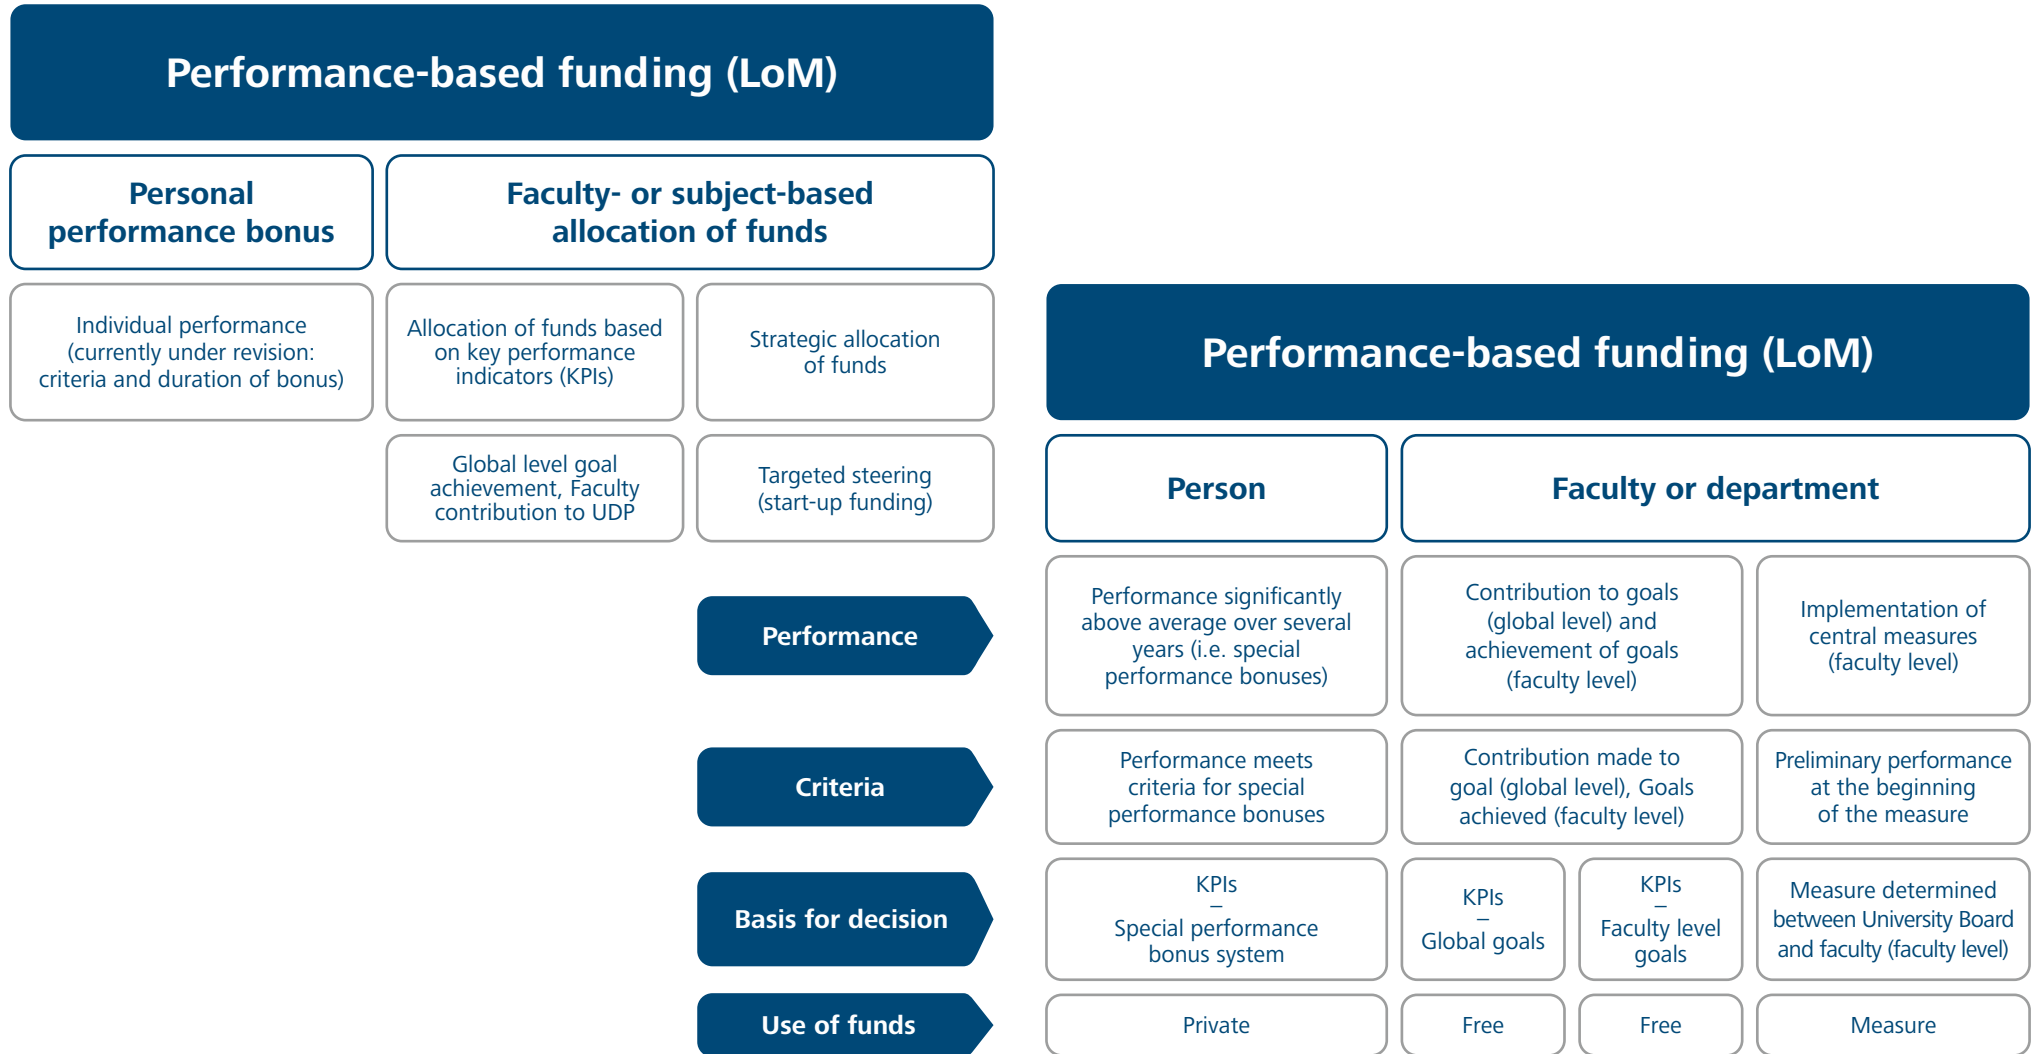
Performance-based funding (LoM)

Personal performance bonus

Faculty- or subject-based allocation of funds

Individual performance (currently under revision: criteria and duration of bonus)

Allocation of funds based on key performance indicators (KPIs)

Strategic allocation of funds

Global level goal achievement, Faculty contribution to UDP

Targeted steering (start-up funding)

Performance-based funding (LoM)

Person

Faculty or department

Performance

Performance significantly above average over several years (i.e. special performance bonuses)

Contribution to goals (global level) and achievement of goals (faculty level)

Implementation of central measures (faculty level)

Criteria

Performance meets criteria for special performance bonuses

Contribution made to goal (global level), Goals achieved (faculty level)

Preliminary performance at the beginning of the measure

Basis for decision

KPIs – Special performance bonus system

KPIs – Global goals

KPIs – Faculty level goals

Measure determined between University Board and faculty (faculty level)

Use of funds

Private

Free

Free

Measure